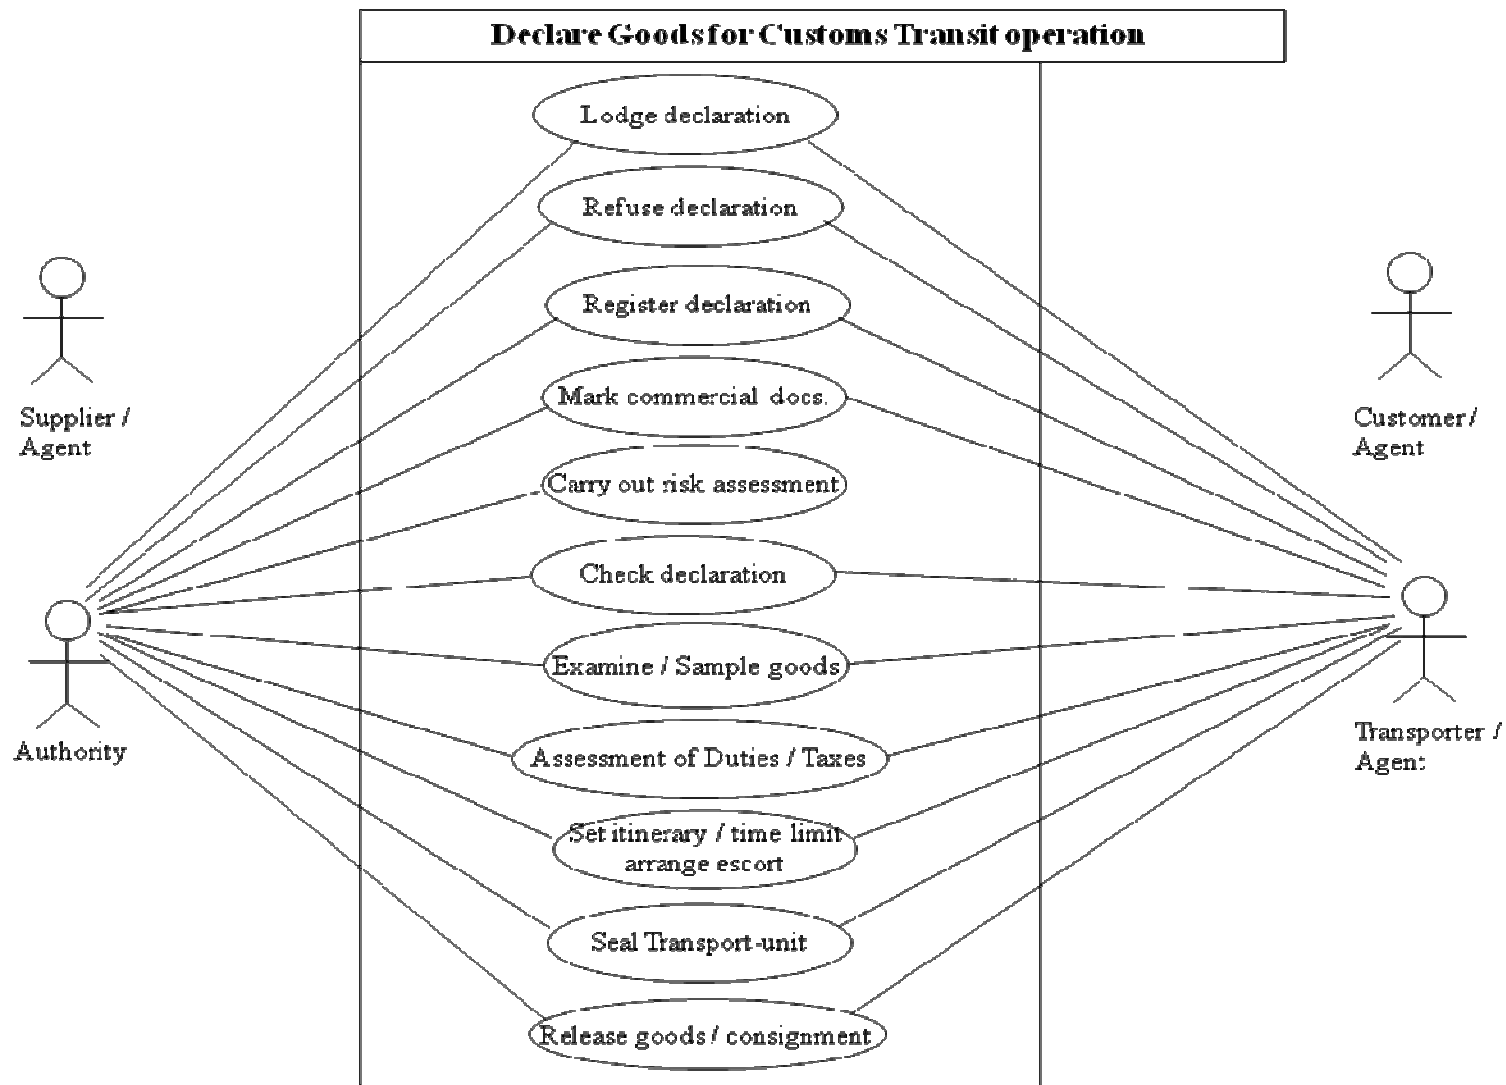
Declare Goods for Customs Transit operation

Supplier / Agent

Authority

Lodge declaration

Refuse declaration

Register declaration

Mark commercial docs.

Carry out risk assessment

Check declaration

Examine / Sample goods

Assessment of Duties / Taxes

Set itinerary / time limit arrange escort

Seal Transport-unit

Release goods / consignment

Customer / Agent

Transporter / Agent